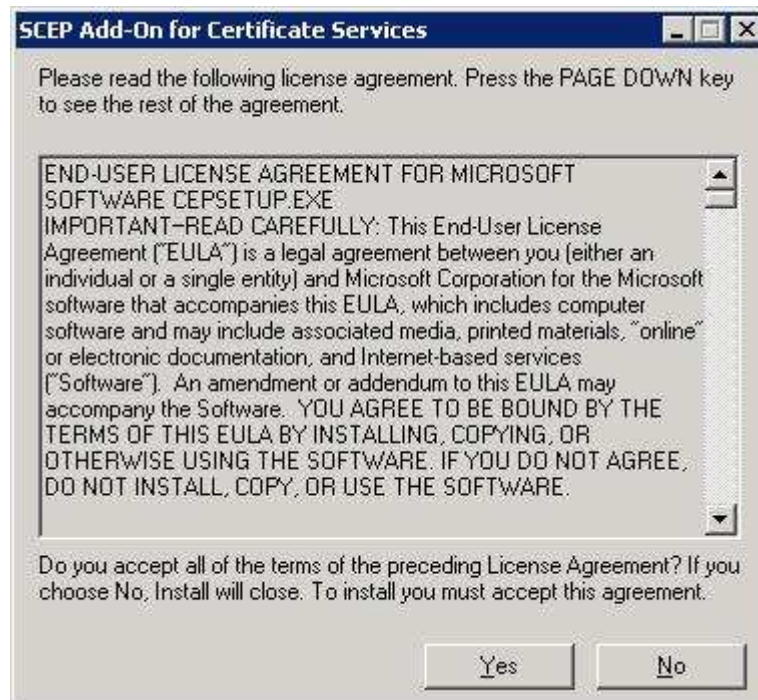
SCEP Add-On for Certificate Services

Please read the following license agreement. Press the PAGE DOWN key to see the rest of the agreement.

END-USER LICENSE AGREEMENT FOR MICROSOFT SOFTWARE CEPSETUP.EXE
IMPORTANT–READ CAREFULLY: This End-User License Agreement ("EULA") is a legal agreement between you (either an individual or a single entity) and Microsoft Corporation for the Microsoft software that accompanies this EULA, which includes computer software and may include associated media, printed materials, "online" or electronic documentation, and Internet-based services ("Software"). An amendment or addendum to this EULA may accompany the Software. YOU AGREE TO BE BOUND BY THE TERMS OF THIS EULA BY INSTALLING, COPYING, OR OTHERWISE USING THE SOFTWARE. IF YOU DO NOT AGREE, DO NOT INSTALL, COPY, OR USE THE SOFTWARE.

Do you accept all of the terms of the preceding License Agreement? If you choose No, Install will close. To install you must accept this agreement.

Yes No